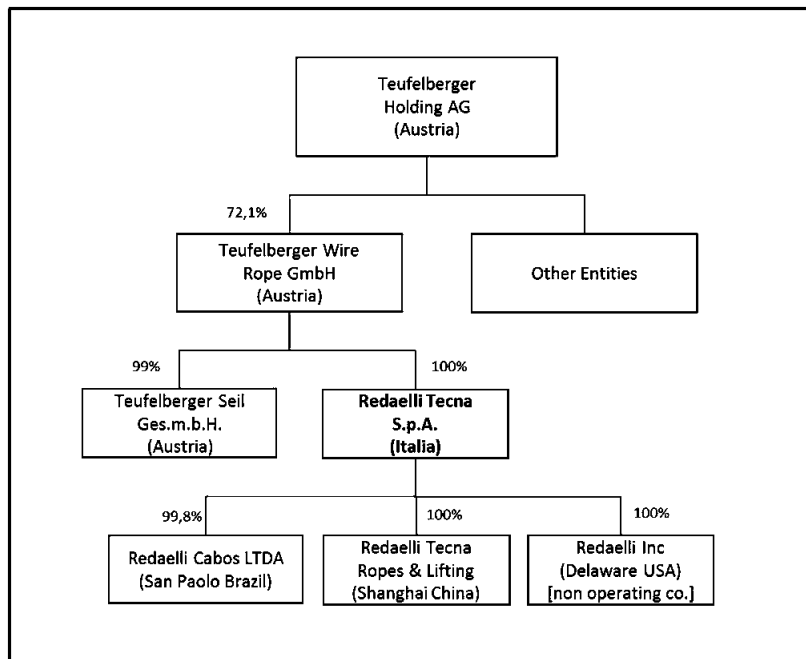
Teufelberger Holding AG (Austria)

72,1%

Teufelberger Wire Rope GmbH (Austria)

Other Entities

99%

100%

Teufelberger Seil Ges.m.b.H. (Austria)

**Redaelli Tecna S.p.A. (Italia)**

99,8%

100%

100%

Redaelli Cabos LTDA (San Paolo Brazil)

Redaelli Tecna Ropes & Lifting (Shanghai China)

Redaelli Inc (Delaware USA) [non operating co.]